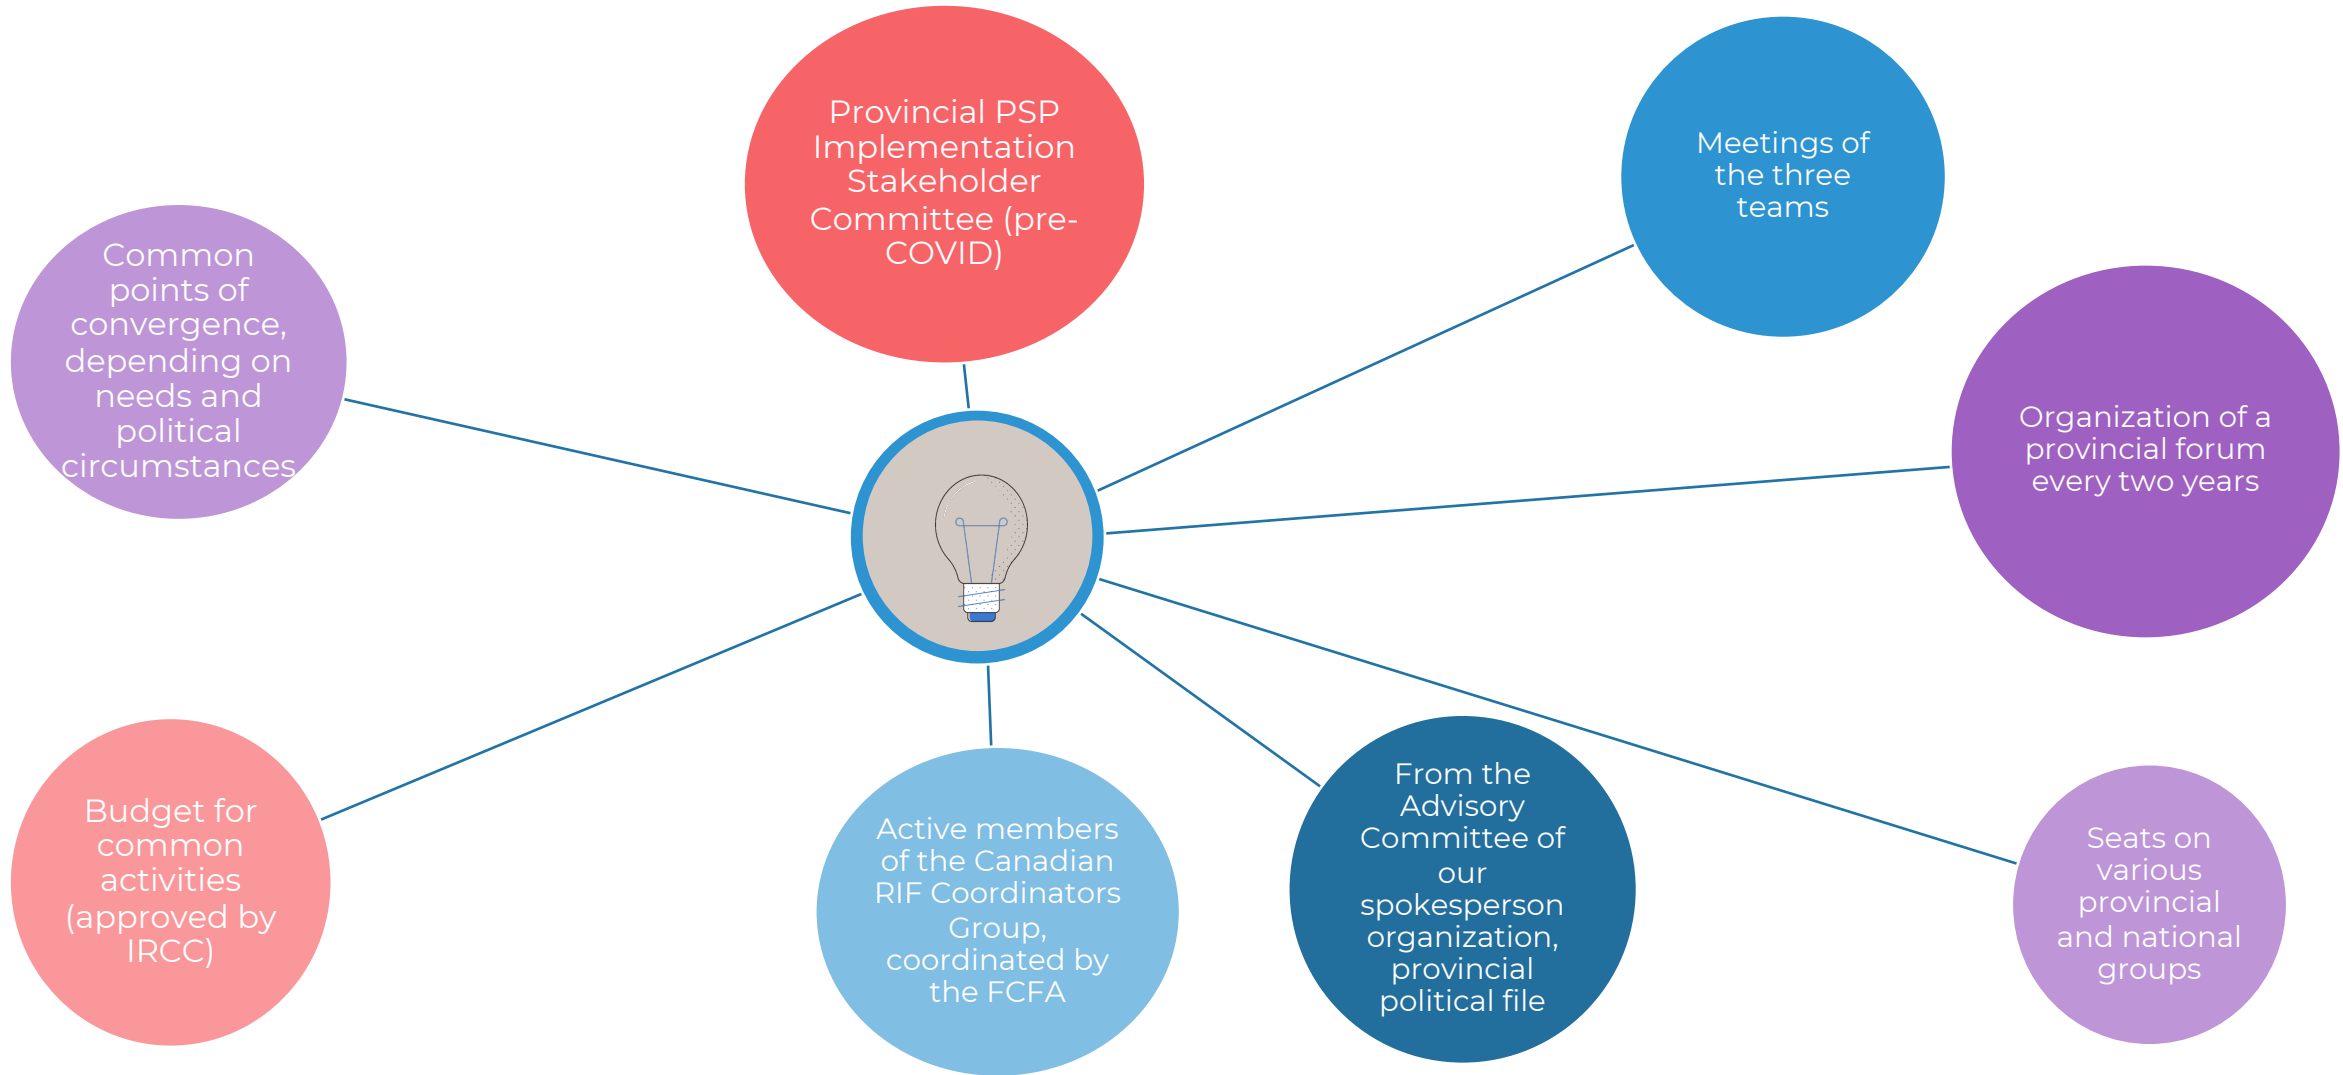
Provincial PSP Implementation Stakeholder Committee (pre-COVID)

Meetings of the three teams

Common points of convergence, depending on needs and political circumstances

Organization of a provincial forum every two years

Budget for common activities (approved by IRCC)

Active members of the Canadian RIF Coordinators Group, coordinated by the FCFA

From the Advisory Committee of our spokesperson organization, provincial political file

Seats on various provincial and national groups